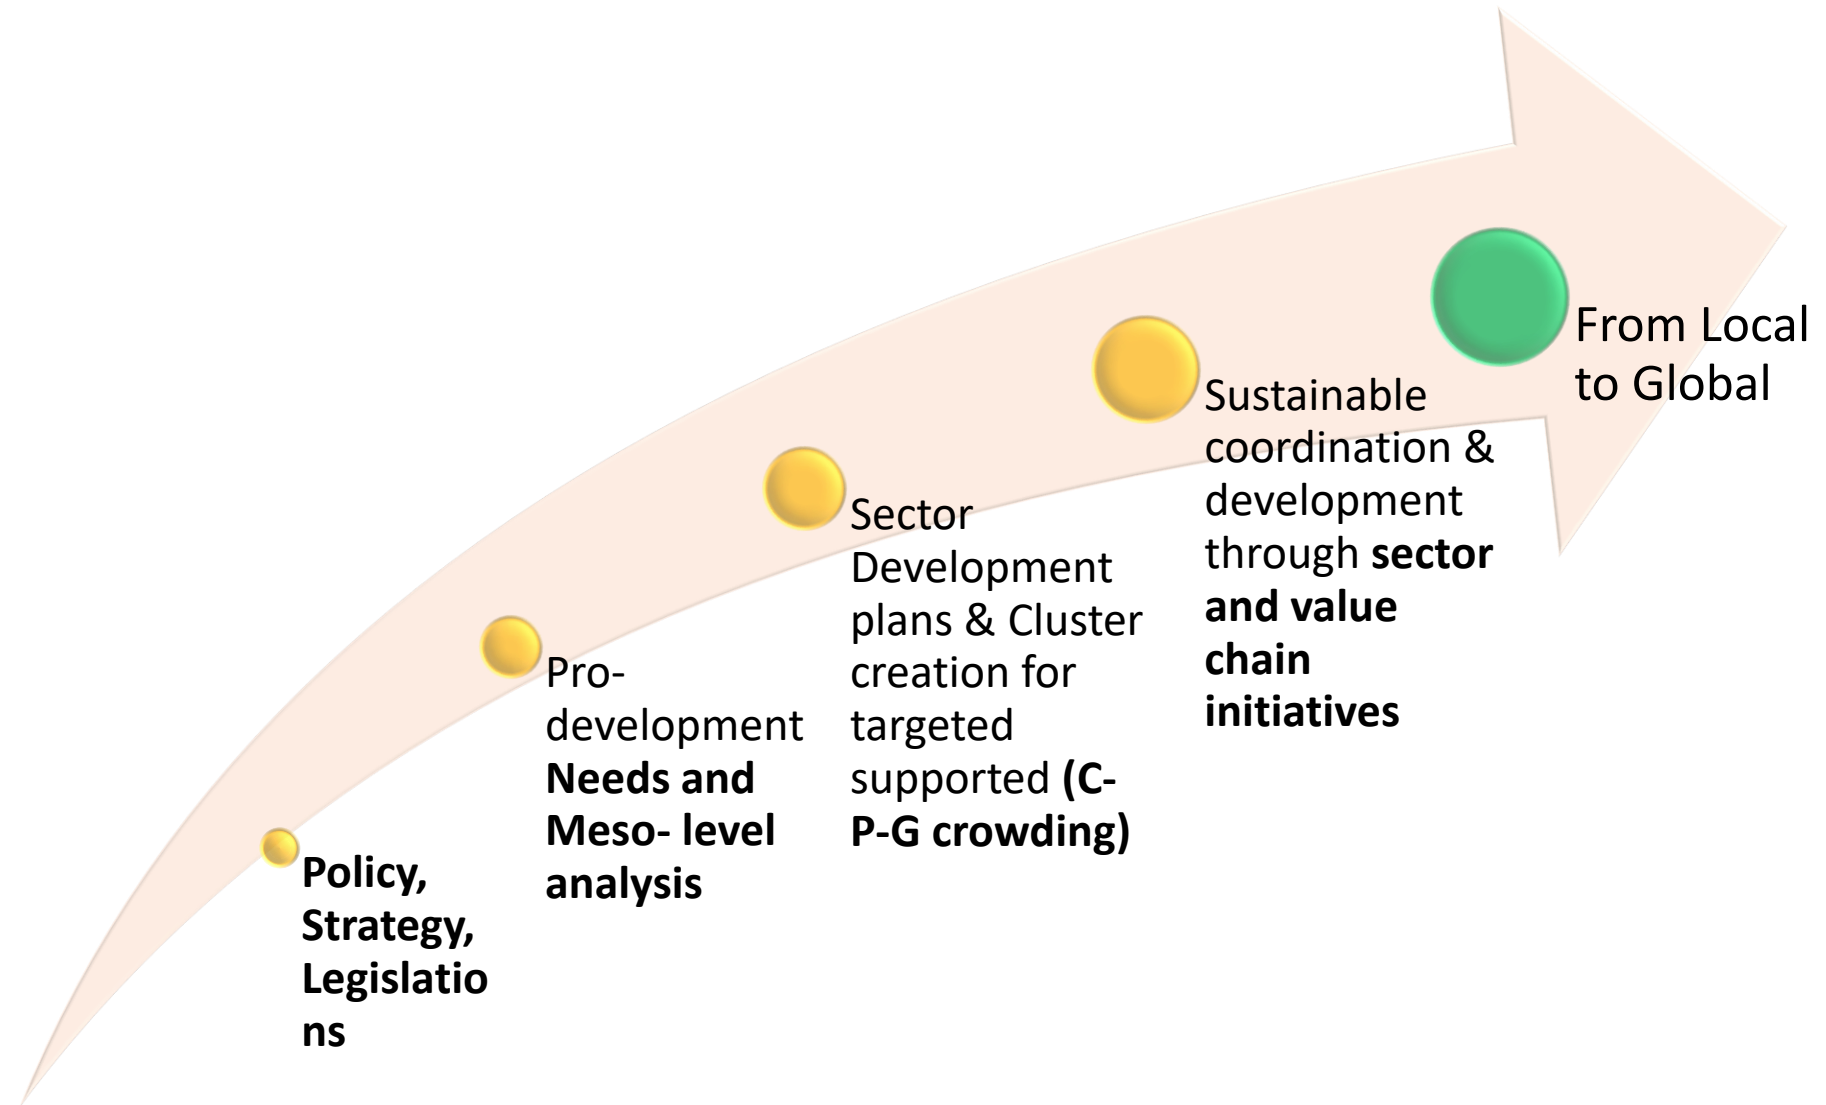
Policy, Strategy, Legislations

Pro-development Needs and Meso- level analysis

Sector Development plans & Cluster creation for targeted supported (C-P-G crowding)

Sustainable coordination & development through sector and value chain initiatives

From Local to Global